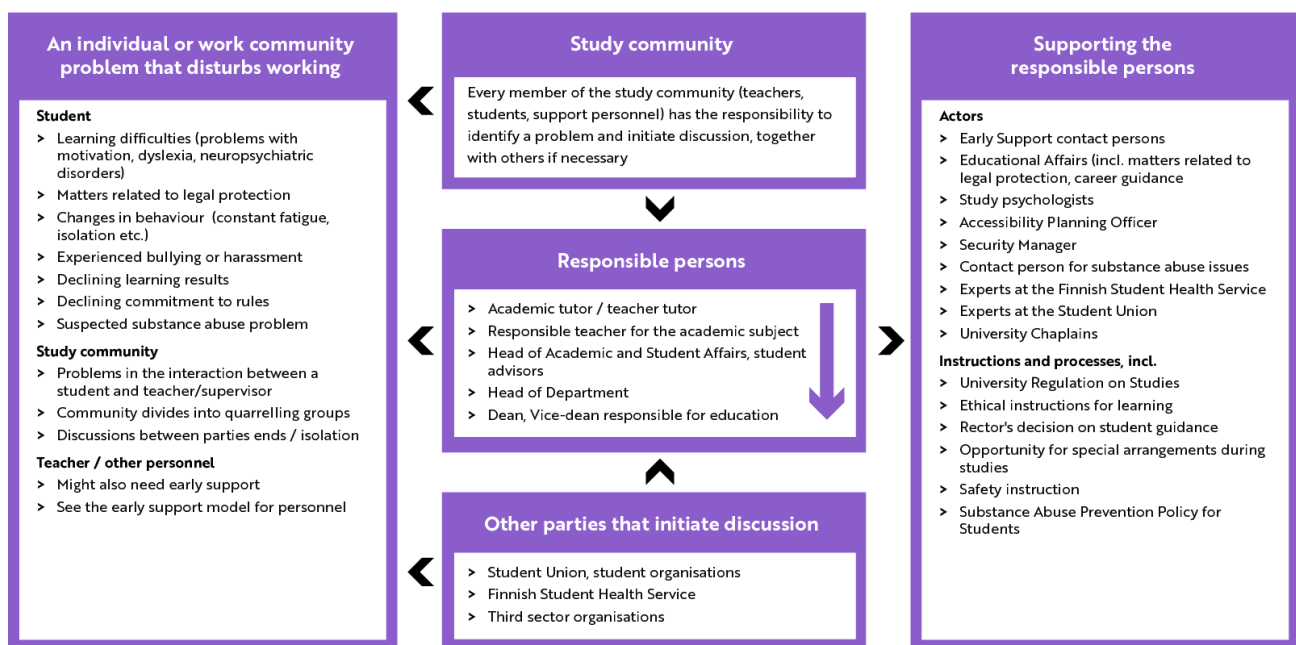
An individual or work community problem that disturbs working

Student
> Learning difficulties (problems with motivation, dyslexia, neuropsychiatric disorders)
> Matters related to legal protection
> Changes in behaviour (constant fatigue, isolation etc.)
> Experienced bullying or harassment
> Declining learning results
> Declining commitment to rules
> Suspected substance abuse problem

Study community
> Problems in the interaction between a student and teacher/supervisor
> Community divides into quarrelling groups
> Discussions between parties ends / isolation

Teacher / other personnel
> Might also need early support
> See the early support model for personnel

Study community

Every member of the study community (teachers, students, support personnel) has the responsibility to identify a problem and initiate discussion, together with others if necessary

Responsible persons

> Academic tutor / teacher tutor
> Responsible teacher for the academic subject
> Head of Academic and Student Affairs, student advisors
> Head of Department
> Dean, Vice-dean responsible for education

Other parties that initiate discussion

> Student Union, student organisations
> Finnish Student Health Service
> Third sector organisations

Supporting the responsible persons

Actors
> Early Support contact persons
> Educational Affairs (incl. matters related to legal protection, career guidance
> Study psychologists
> Accessibility Planning Officer
> Security Manager
> Contact person for substance abuse issues
> Experts at the Finnish Student Health Service
> Experts at the Student Union
> University Chaplains

Instructions and processes, incl.
> University Regulation on Studies
> Ethical instructions for learning
> Rector's decision on student guidance
> Opportunity for special arrangements during studies
> Safety instruction
> Substance Abuse Prevention Policy for Students